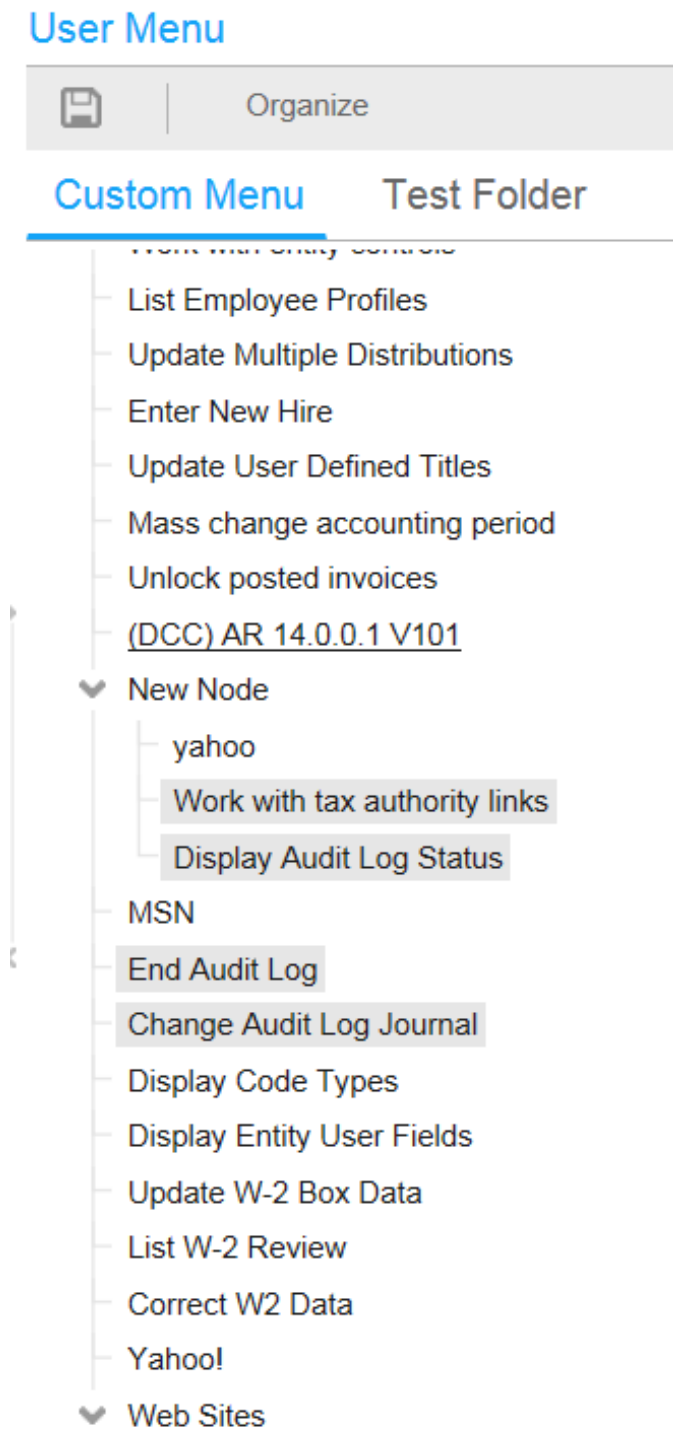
User Menu

Organize

Custom Menu

Test Folder

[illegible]

List Employee Profiles

Update Multiple Distributions

Enter New Hire

Update User Defined Titles

Mass change accounting period

Unlock posted invoices

(DCC) AR 14.0.0.1 V101

New Node

yahoo

Work with tax authority links

Display Audit Log Status

MSN

End Audit Log

Change Audit Log Journal

Display Code Types

Display Entity User Fields

Update W-2 Box Data

List W-2 Review

Correct W2 Data

Yahoo!

Web Sites